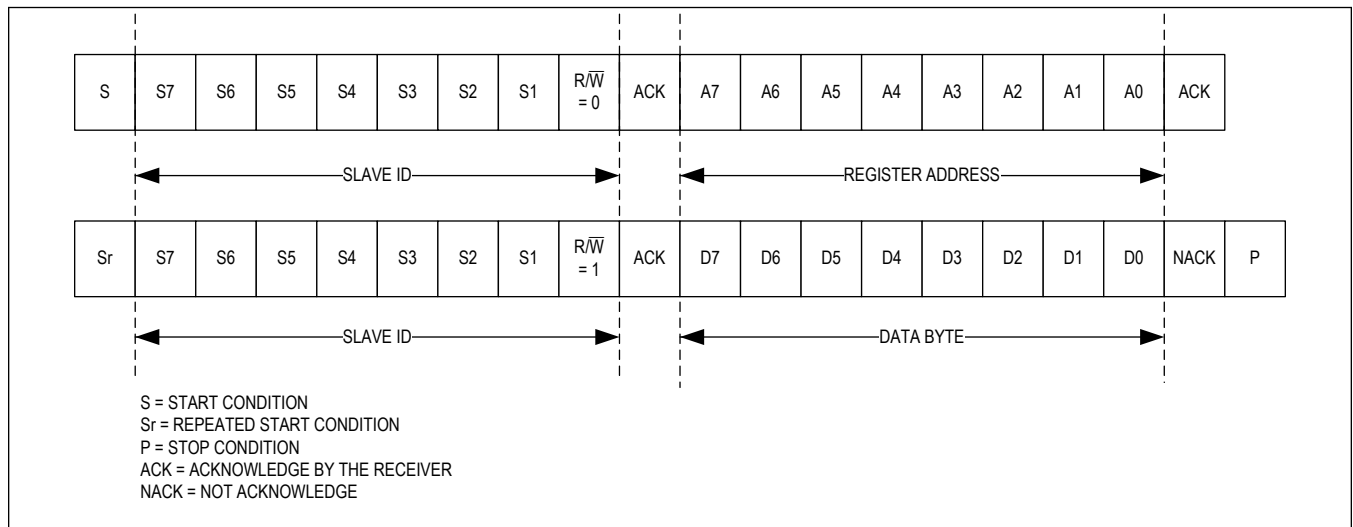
| S | S7 | S6 | S5 | S4 | S3 | S2 | S1 | $R/\overline{W}$ = 0 | ACK | A7 | A6 | A5 | A4 | A3 | A2 | A1 | A0 | ACK |
|---|---|---|---|---|---|---|---|---|---|---|---|---|---|---|---|---|---|---|

SLAVE ID

REGISTER ADDRESS

| Sr | S7 | S6 | S5 | S4 | S3 | S2 | S1 | $R/\overline{W}$ = 1 | ACK | D7 | D6 | D5 | D4 | D3 | D2 | D1 | D0 | NACK | P |
|---|---|---|---|---|---|---|---|---|---|---|---|---|---|---|---|---|---|---|---|

SLAVE ID

DATA BYTE

S = START CONDITION
Sr = REPEATED START CONDITION
P = STOP CONDITION
ACK = ACKNOWLEDGE BY THE RECEIVER
NACK = NOT ACKNOWLEDGE